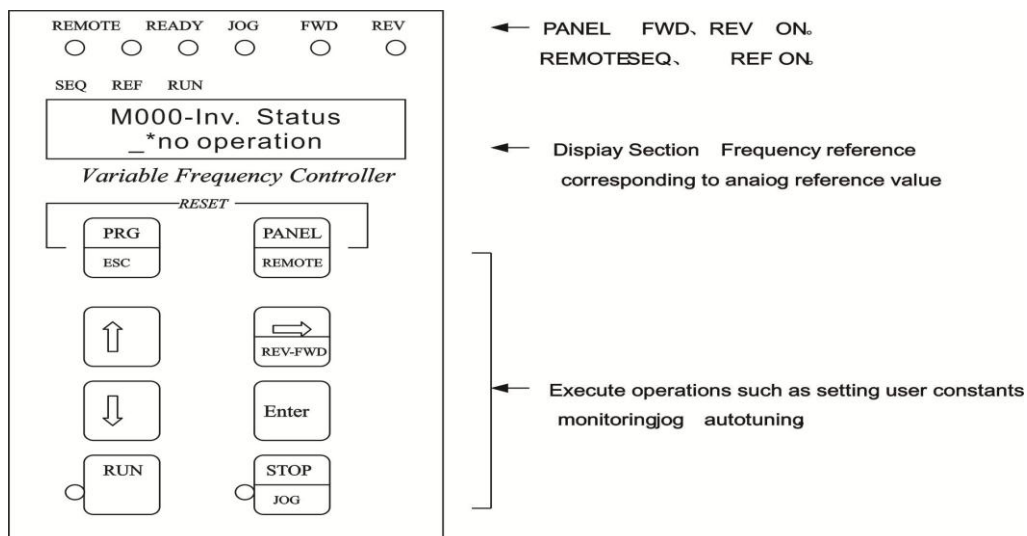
REMOTE READY JOG FWD REV

SEQ REF RUN

M000-Inv. Status
_*no operation

Variable Frequency Controller

RESET

PRG
ESC

PANEL
REMOTE

REV-FWD

Enter

RUN

STOP
JOG

PANEL FWD、REV ON。
REMOTESEQ、 REF ON。

Dispiay Section Frequency reference corresponding to anaiog reference value

Execute operations such as setting user constants monitoringjog autotuning